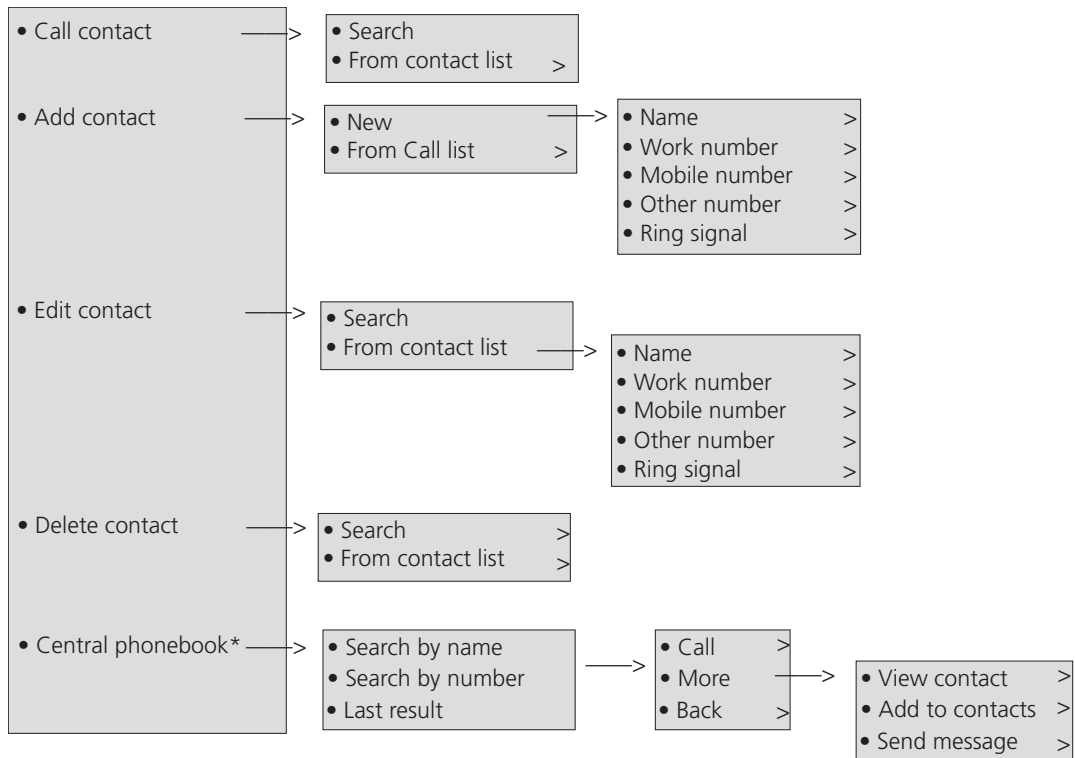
• Call contact >

• Search
• From contact list >

• Add contact >

• New >
• From Call list >

• Name >
• Work number >
• Mobile number >
• Other number >
• Ring signal >

• Edit contact >

• Search
• From contact list >

• Name >
• Work number >
• Mobile number >
• Other number >
• Ring signal >

• Delete contact >

• Search >
• From contact list >

• Central phonebook* >

• Search by name
• Search by number
• Last result

>

• Call >
• More >
• Back >

• View contact >
• Add to contacts >
• Send message >